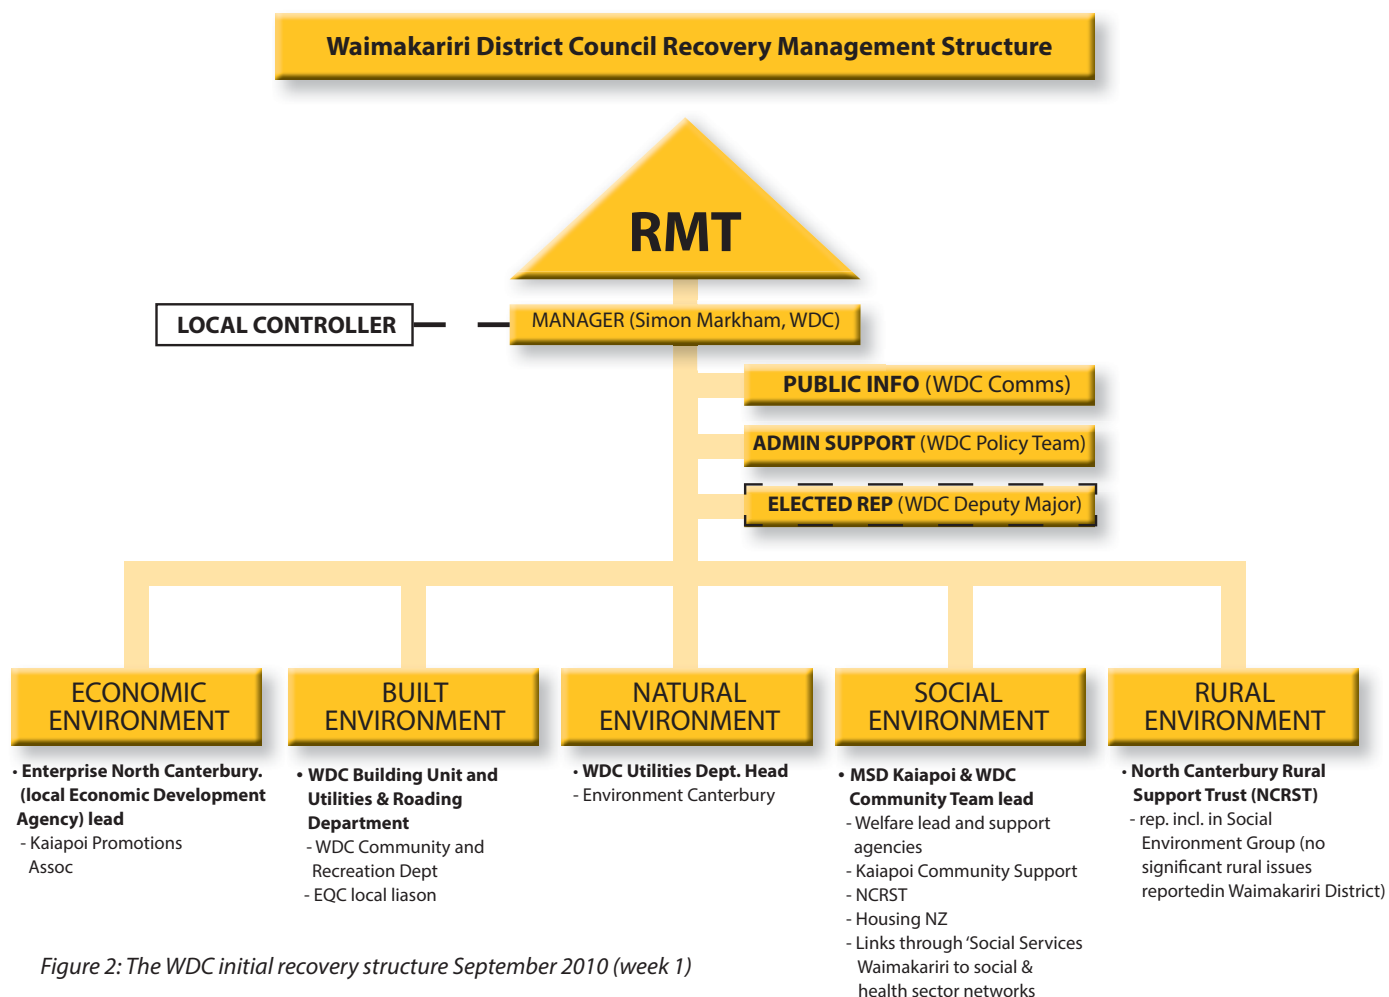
Waimakariri District Council Recovery Management Structure

RMT

LOCAL CONTROLLER

MANAGER (Simon Markham, WDC)

PUBLIC INFO (WDC Comms)

ADMIN SUPPORT (WDC Policy Team)

ELECTED REP (WDC Deputy Major)

ECONOMIC ENVIRONMENT

• Enterprise North Canterbury. (local Economic Development Agency) lead
- Kaiapoi Promotions Assoc

BUILT ENVIRONMENT

• WDC Building Unit and Utilities & Roading Department
- WDC Community and Recreation Dept
- EQC local liason

NATURAL ENVIRONMENT

• WDC Utilities Dept. Head
- Environment Canterbury

SOCIAL ENVIRONMENT

• MSD Kaiapoi & WDC Community Team lead
- Welfare lead and support agencies
- Kaiapoi Community Support
- NCRST
- Housing NZ
- Links through 'Social Services Waimakariri to social & health sector networks

RURAL ENVIRONMENT

• North Canterbury Rural Support Trust (NCRST)
- rep. incl. in Social Environment Group (no significant rural issues reportedin Waimakariri District)

Figure 2: The WDC initial recovery structure September 2010 (week 1)